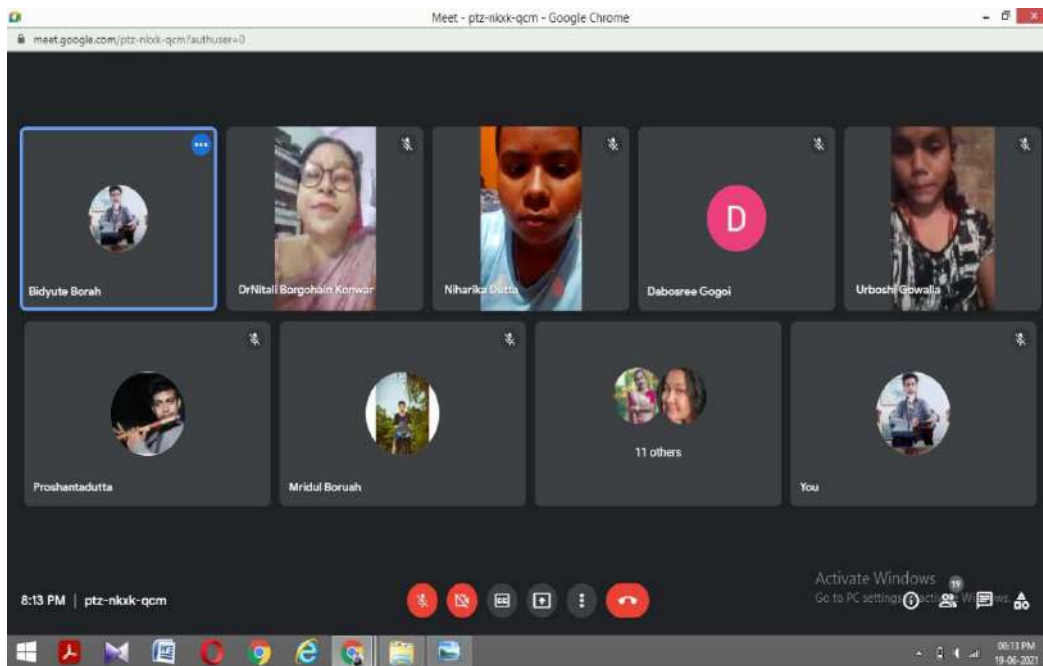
Meet - ptz-nkxk-qcm - Google Chrome

meet.google.com/ptz-nkxk-qcm?authuser=0

Bidyute Borah

DrNitali Borgohain Konwar

Niharika Dutta

D

Debosree Gogoi

Urboshi Gowalla

Proshantadutta

Mridul Boruah

11 others

You

8:13 PM | ptz-nkxk-qcm

Activate Windows
Go to PC settings to activate Windows.

19

08:13 PM
19-06-2021